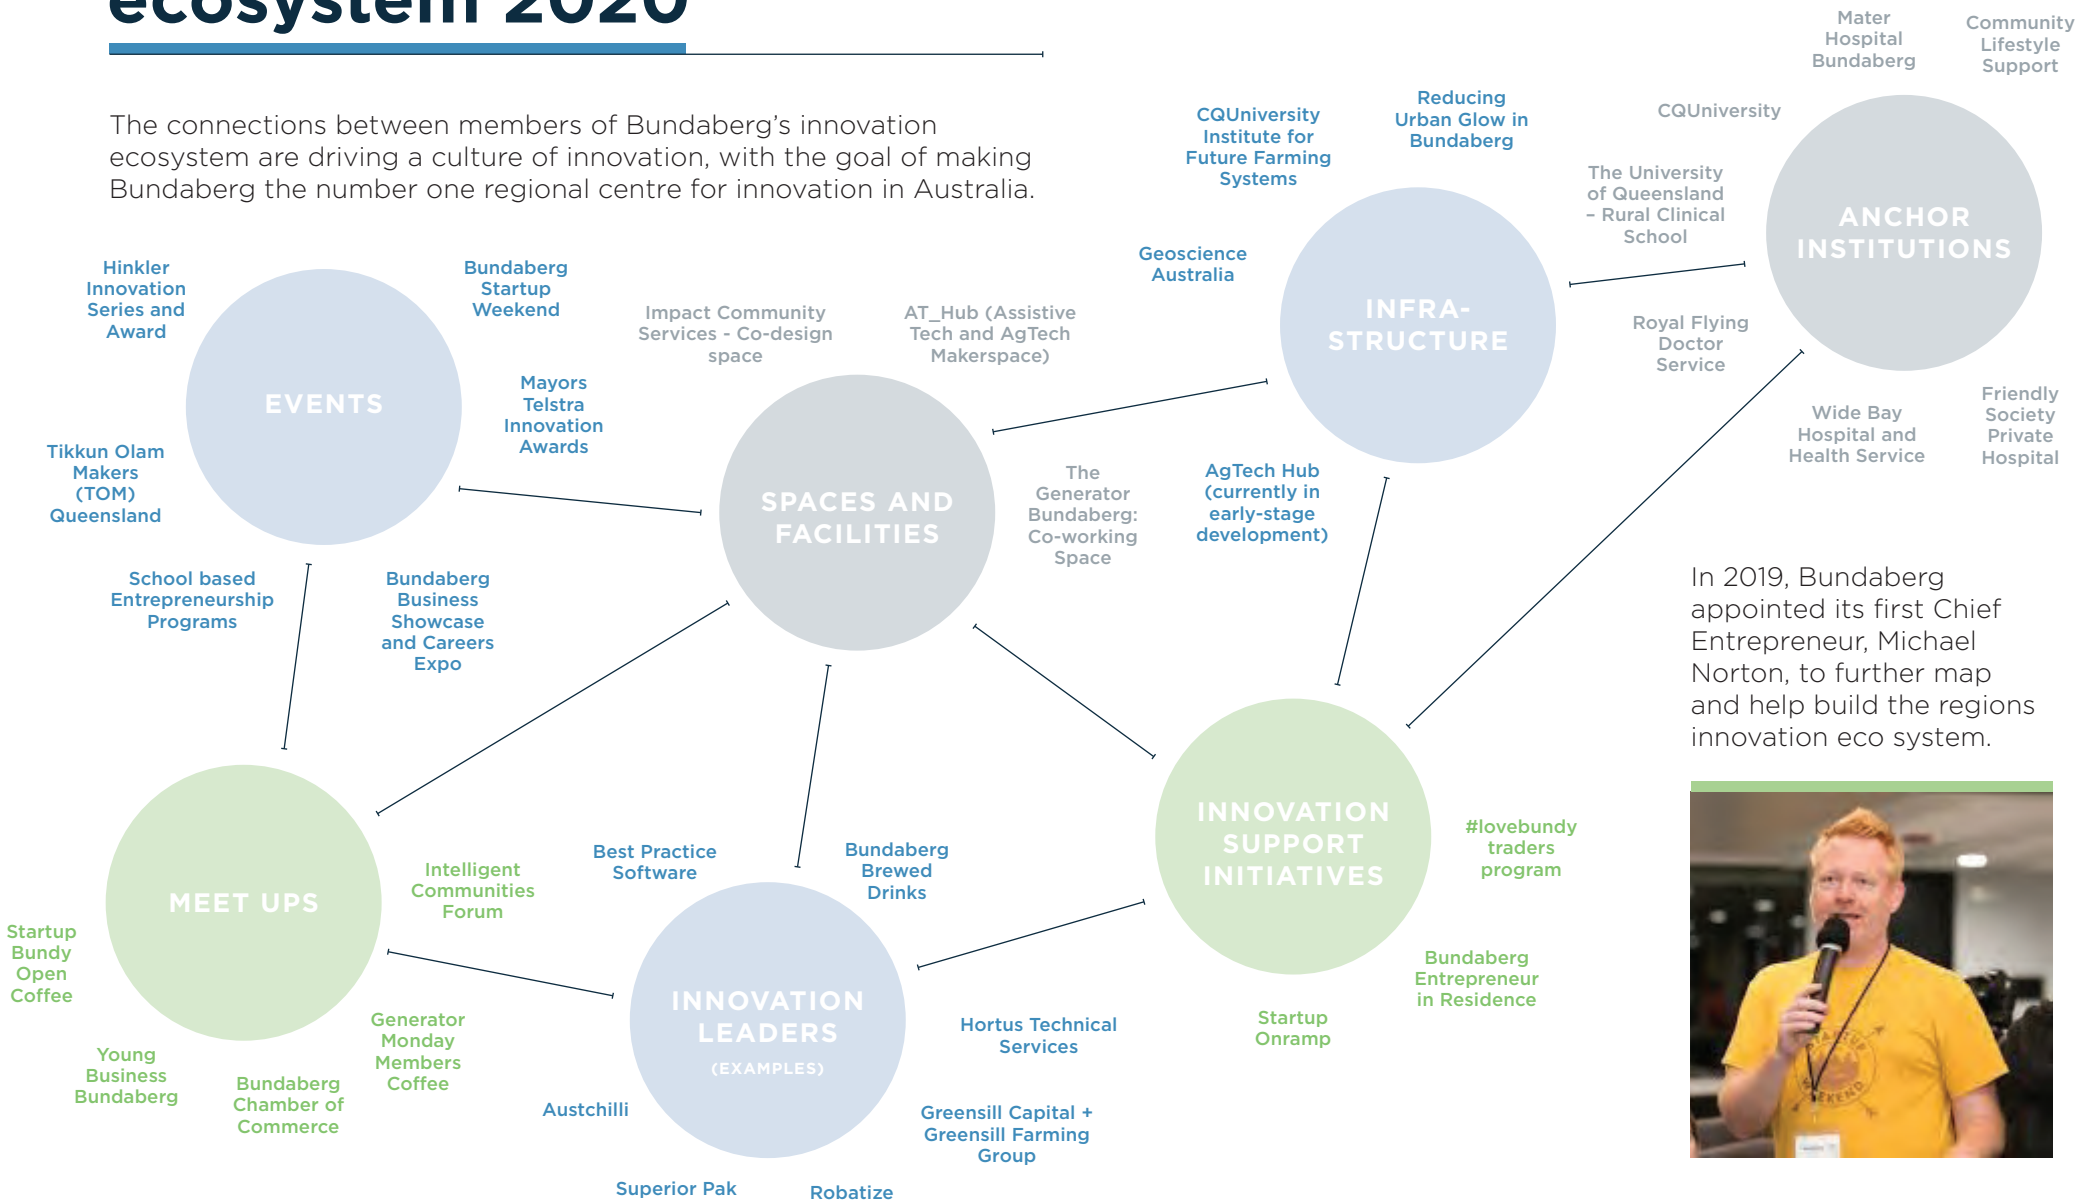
ecosystem 2020

The connections between members of Bundaberg's innovation ecosystem are driving a culture of innovation, with the goal of making Bundaberg the number one regional centre for innovation in Australia.

EVENTS

Hinkler Innovation Series and Award

Bundaberg Startup Weekend

Mayors Telstra Innovation Awards

Tikkun Olam Makers (TOM) Queensland

School based Entrepreneurship Programs

Bundaberg Business Showcase and Careers Expo

SPACES AND FACILITIES

Impact Community Services - Co-design space

AT_Hub (Assistive Tech and AgTech Makerspace)

The Generator Bundaberg: Co-working Space

AgTech Hub (currently in early-stage development)

INFRA-STRUCTURE

CQUniversity Institute for Future Farming Systems

Reducing Urban Glow in Bundaberg

Geoscience Australia

ANCHOR INSTITUTIONS

Mater Hospital Bundaberg

Community Lifestyle Support

CQUniversity

The University of Queensland – Rural Clinical School

Royal Flying Doctor Service

Wide Bay Hospital and Health Service

Friendly Society Private Hospital

In 2019, Bundaberg appointed its first Chief Entrepreneur, Michael Norton, to further map and help build the regions innovation eco system.

MEET UPS

Intelligent Communities Forum

Startup Bundy Open Coffee

Young Business Bundaberg

Bundaberg Chamber of Commerce

Generator Monday Members Coffee

INNOVATION LEADERS (EXAMPLES)

Best Practice Software

Bundaberg Brewed Drinks

Austchilli

Hortus Technical Services

Greensill Capital + Greensill Farming Group

Superior Pak

Robatize

INNOVATION SUPPORT INITIATIVES

#lovebundy traders program

Bundaberg Entrepreneur in Residence

Startup Onramp